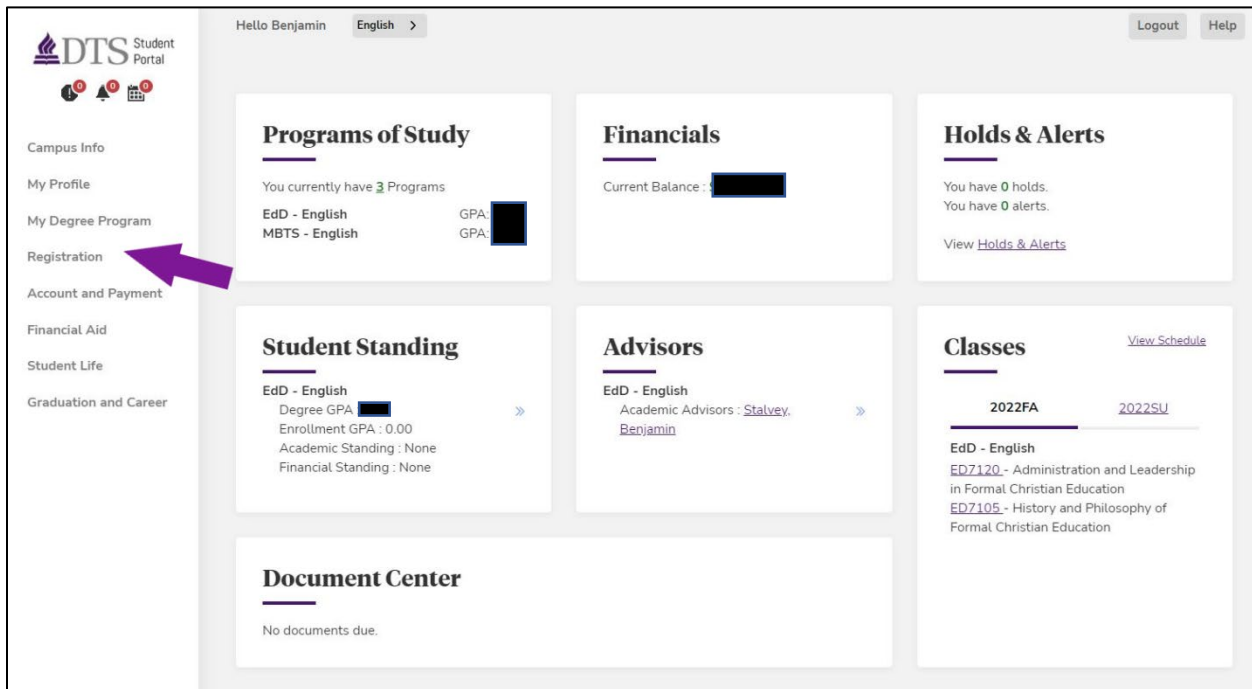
DTS Student Portal

0 0 0

Campus Info
My Profile
My Degree Program
Registration
Account and Payment
Financial Aid
Student Life
Graduation and Career

Hello Benjamin English >

Logout Help

Programs of Study

You currently have 3 Programs

EdD - English GPA: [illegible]
MBTS - English GPA: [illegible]

Financials

Current Balance : $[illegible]

Holds & Alerts

You have 0 holds.
You have 0 alerts.

View Holds & Alerts

Student Standing

EdD - English
Degree GPA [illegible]
Enrollment GPA : 0.00
Academic Standing : None
Financial Standing : None

»

Advisors

EdD - English
Academic Advisors : Stalvey, Benjamin

»

Classes

View Schedule

2022FA 2022SU

EdD - English
ED7120 - Administration and Leadership in Formal Christian Education
ED7105 - History and Philosophy of Formal Christian Education

Document Center

No documents due.